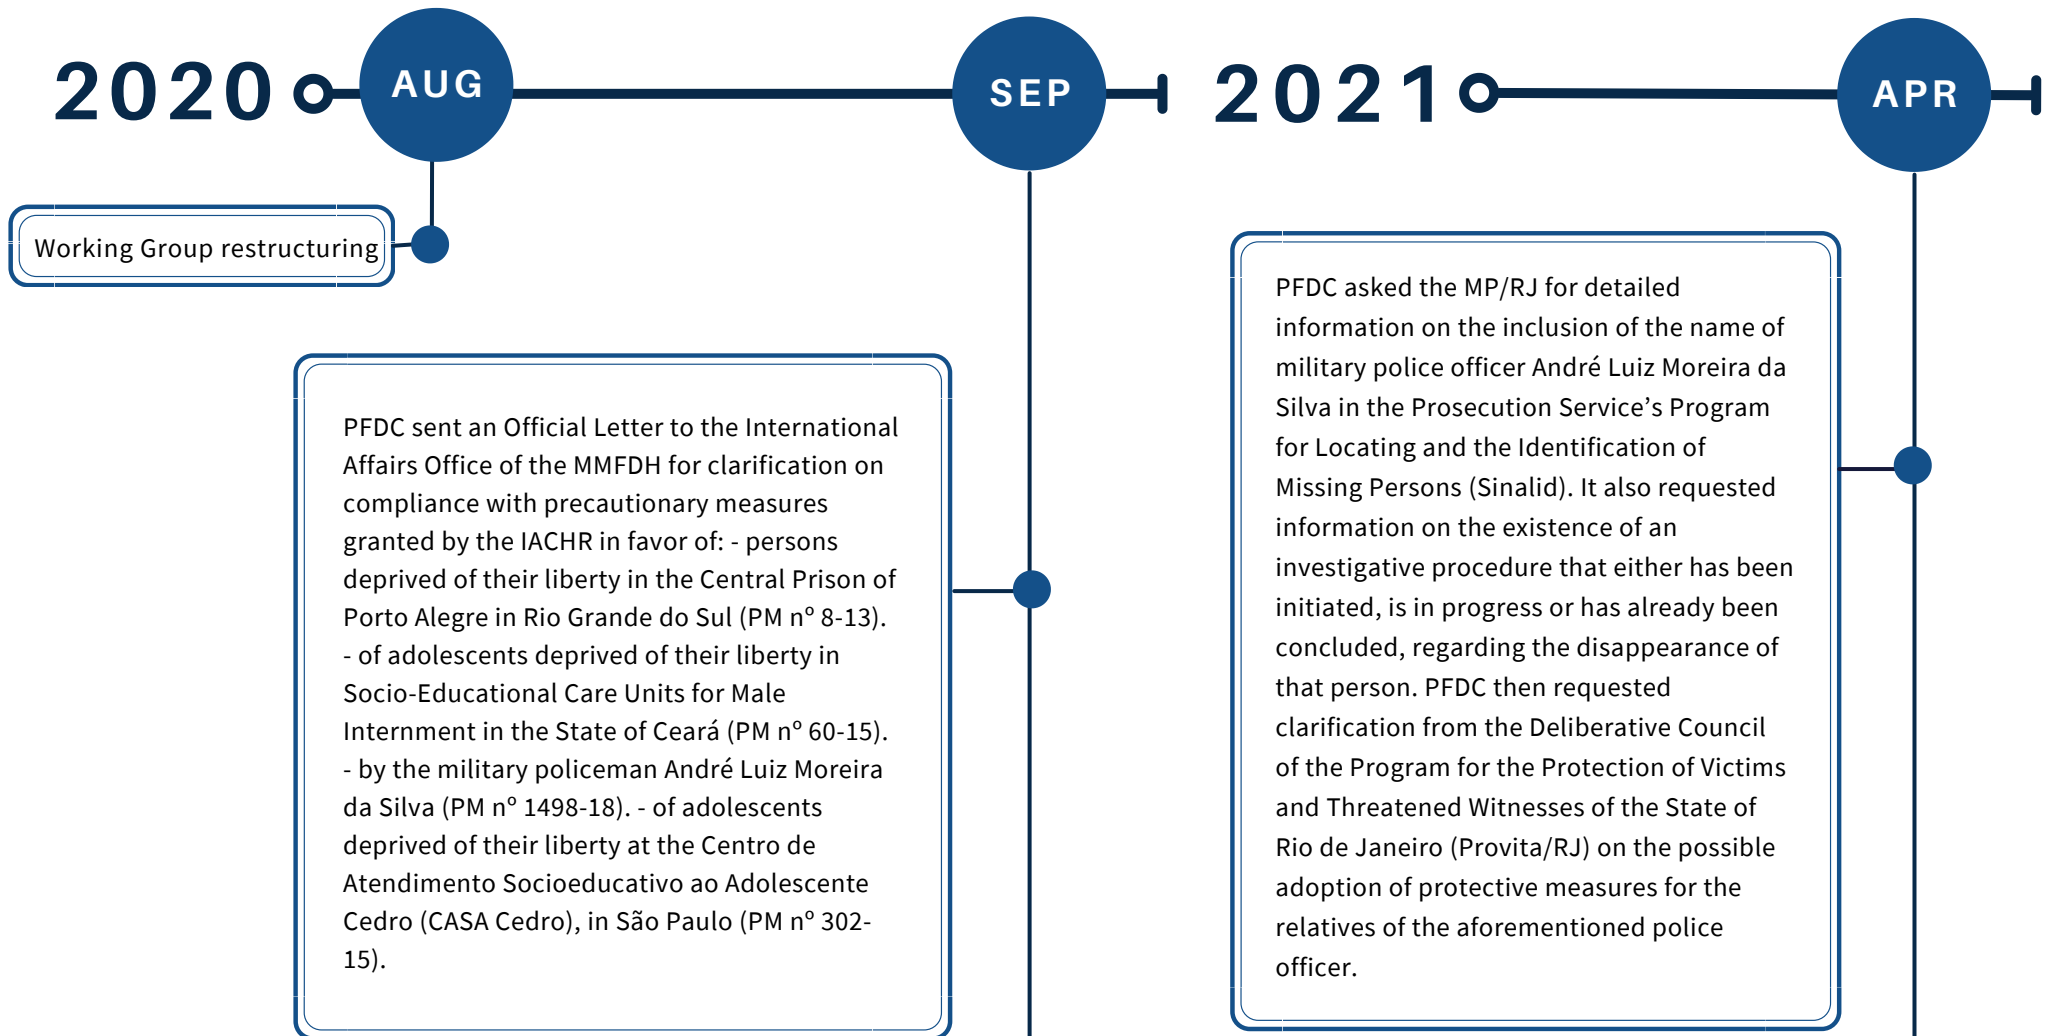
2020 AUG SEP 2021 APR

Working Group restructuring

PFDC sent an Official Letter to the International Affairs Office of the MMFDH for clarification on compliance with precautionary measures granted by the IACHR in favor of: - persons deprived of their liberty in the Central Prison of Porto Alegre in Rio Grande do Sul (PM nº 8-13). - of adolescents deprived of their liberty in Socio-Educational Care Units for Male Internment in the State of Ceará (PM nº 60-15). - by the military policeman André Luiz Moreira da Silva (PM nº 1498-18). - of adolescents deprived of their liberty at the Centro de Atendimento Socioeducativo ao Adolescente Cedro (CASA Cedro), in São Paulo (PM nº 302-15).

PFDC asked the MP/RJ for detailed information on the inclusion of the name of military police officer André Luiz Moreira da Silva in the Prosecution Service's Program for Locating and the Identification of Missing Persons (Sinalid). It also requested information on the existence of an investigative procedure that either has been initiated, is in progress or has already been concluded, regarding the disappearance of that person. PFDC then requested clarification from the Deliberative Council of the Program for the Protection of Victims and Threatened Witnesses of the State of Rio de Janeiro (Provita/RJ) on the possible adoption of protective measures for the relatives of the aforementioned police officer.